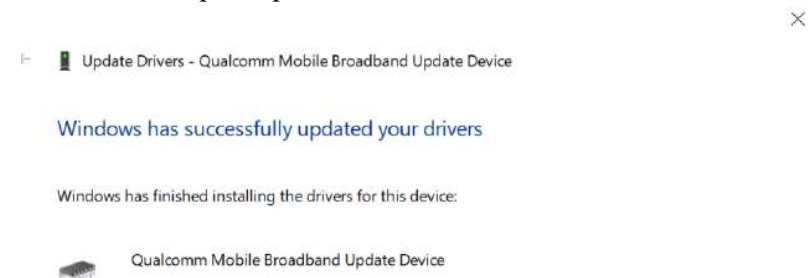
×

Update Drivers - Qualcomm Mobile Broadband Update Device

Windows has successfully updated your drivers

Windows has finished installing the drivers for this device:

Qualcomm Mobile Broadband Update Device